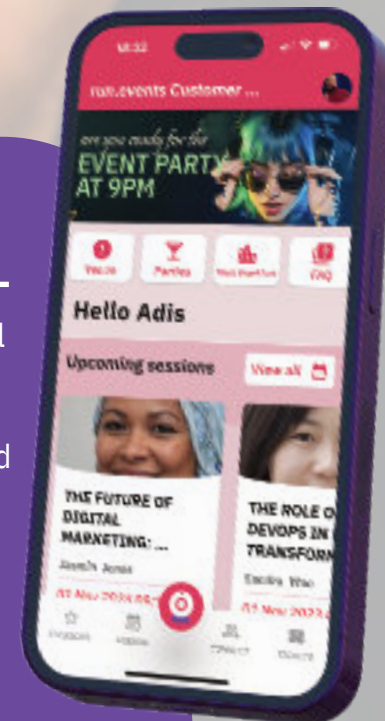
run.events Customer ...

are you ready for the
EVENT PARTY
AT 9PM

Venue
Parties
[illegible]
FAQ

Hello Adis

Upcoming sessions
View all

THE FUTURE OF DIGITAL MARKETING: ...
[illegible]
01 Nov 2024 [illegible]

THE ROLE OF DEVOPS IN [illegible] TRANSFORM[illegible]
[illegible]
01 Nov 2024 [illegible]

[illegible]
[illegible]
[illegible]
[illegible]

d